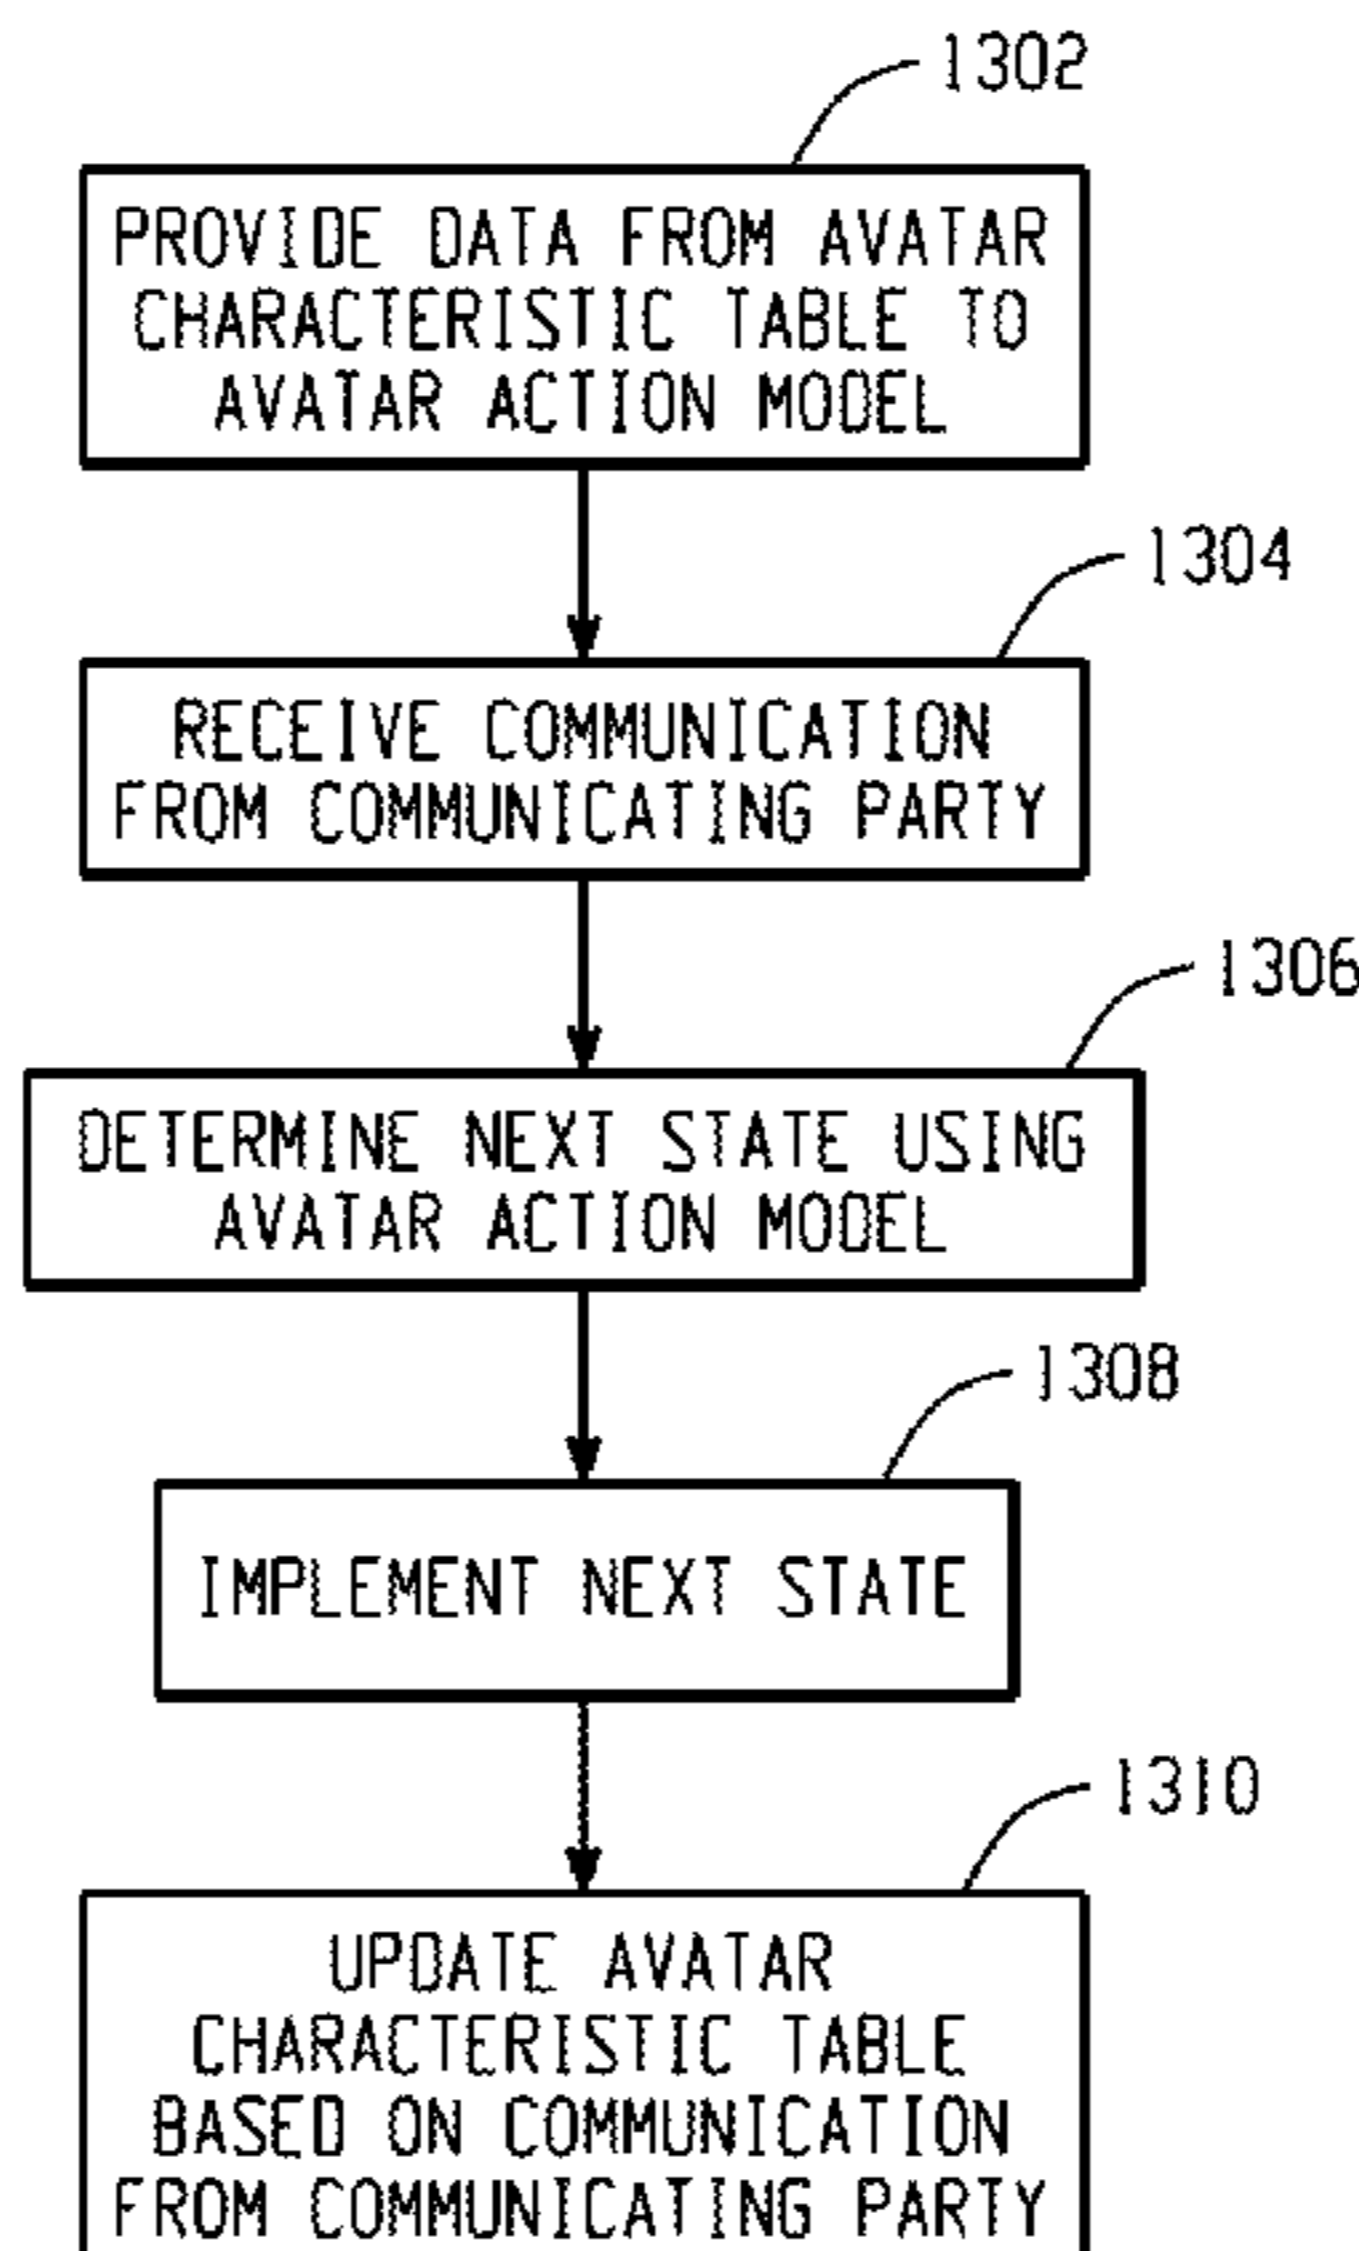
1302

PROVIDE DATA FROM AVATAR CHARACTERISTIC TABLE TO AVATAR ACTION MODEL

1304

RECEIVE COMMUNICATION FROM COMMUNICATING PARTY

1306

DETERMINE NEXT STATE USING AVATAR ACTION MODEL

1308

IMPLEMENT NEXT STATE

1310

UPDATE AVATAR CHARACTERISTIC TABLE BASED ON COMMUNICATION FROM COMMUNICATING PARTY